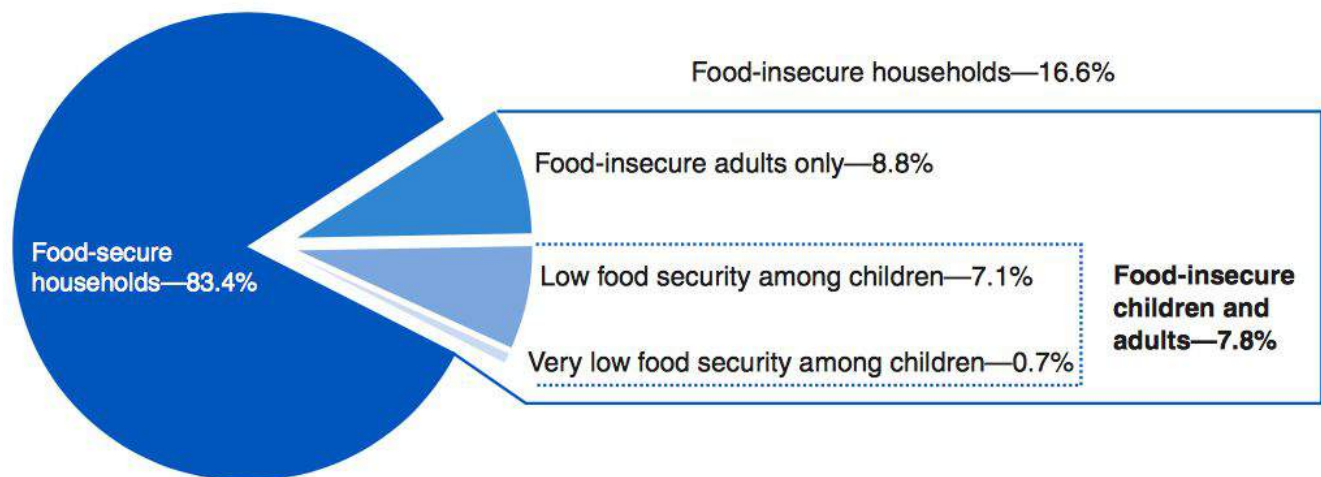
Food-insecure households—16.6%

Food-insecure adults only—8.8%

Food-secure households—83.4%

Low food security among children—7.1%

Very low food security among children—0.7%

Food-insecure children and adults—7.8%